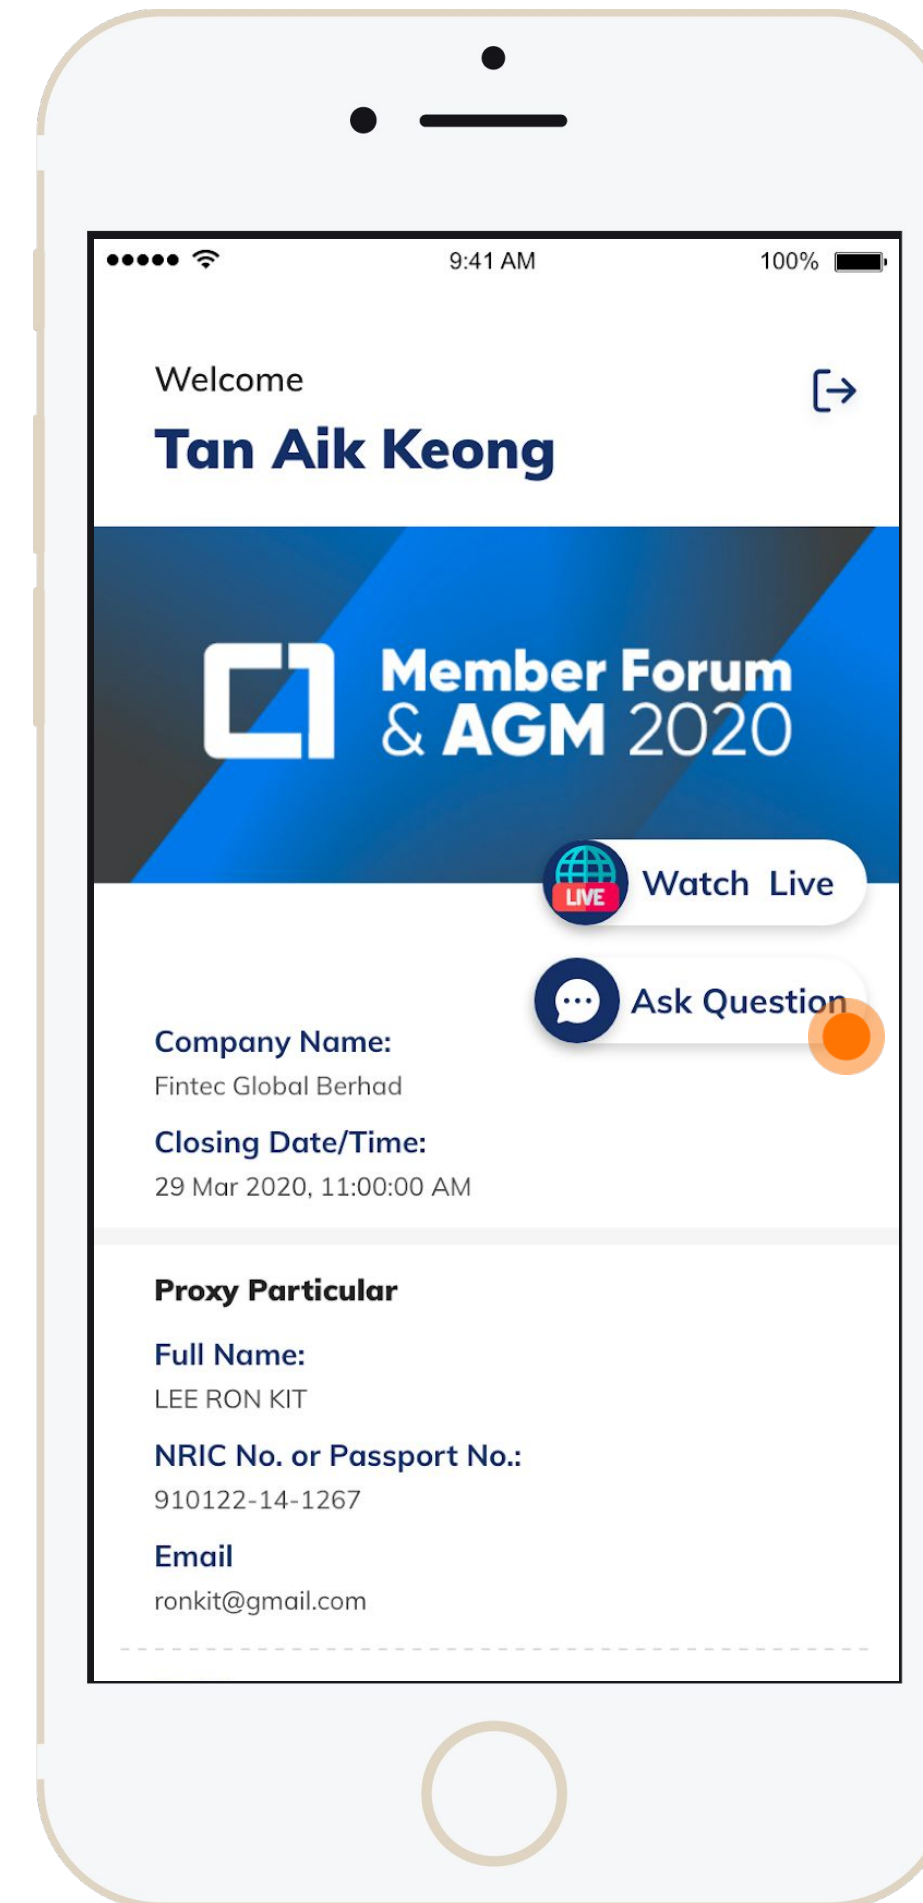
9:41 AM 100%

Welcome
Tan Aik Keong

Member Forum & AGM 2020

LIVE Watch Live

Ask Question

Company Name:
Fintec Global Berhad

Closing Date/Time:
29 Mar 2020, 11:00:00 AM

Proxy Particular

Full Name:
LEE RON KIT

NRIC No. or Passport No.:
910122-14-1267

Email
ronkit@gmail.com